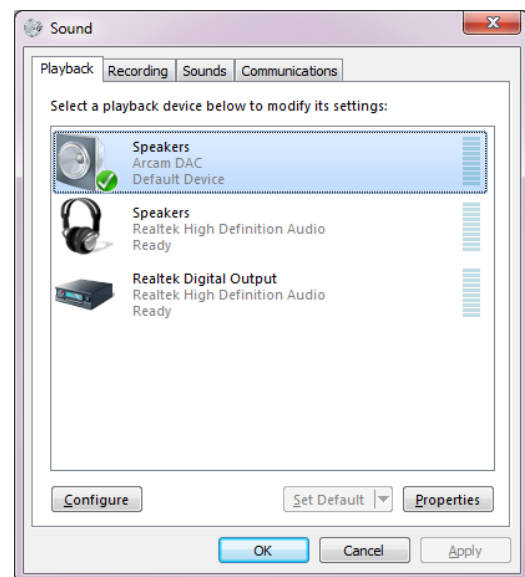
Sound

Playback Recording Sounds Communications

Select a playback device below to modify its settings:

Speakers
Arcam DAC
Default Device

Speakers
Realtek High Definition Audio
Ready

Realtek Digital Output
Realtek High Definition Audio
Ready

Configure

Set Default

Properties

OK

Cancel

Apply